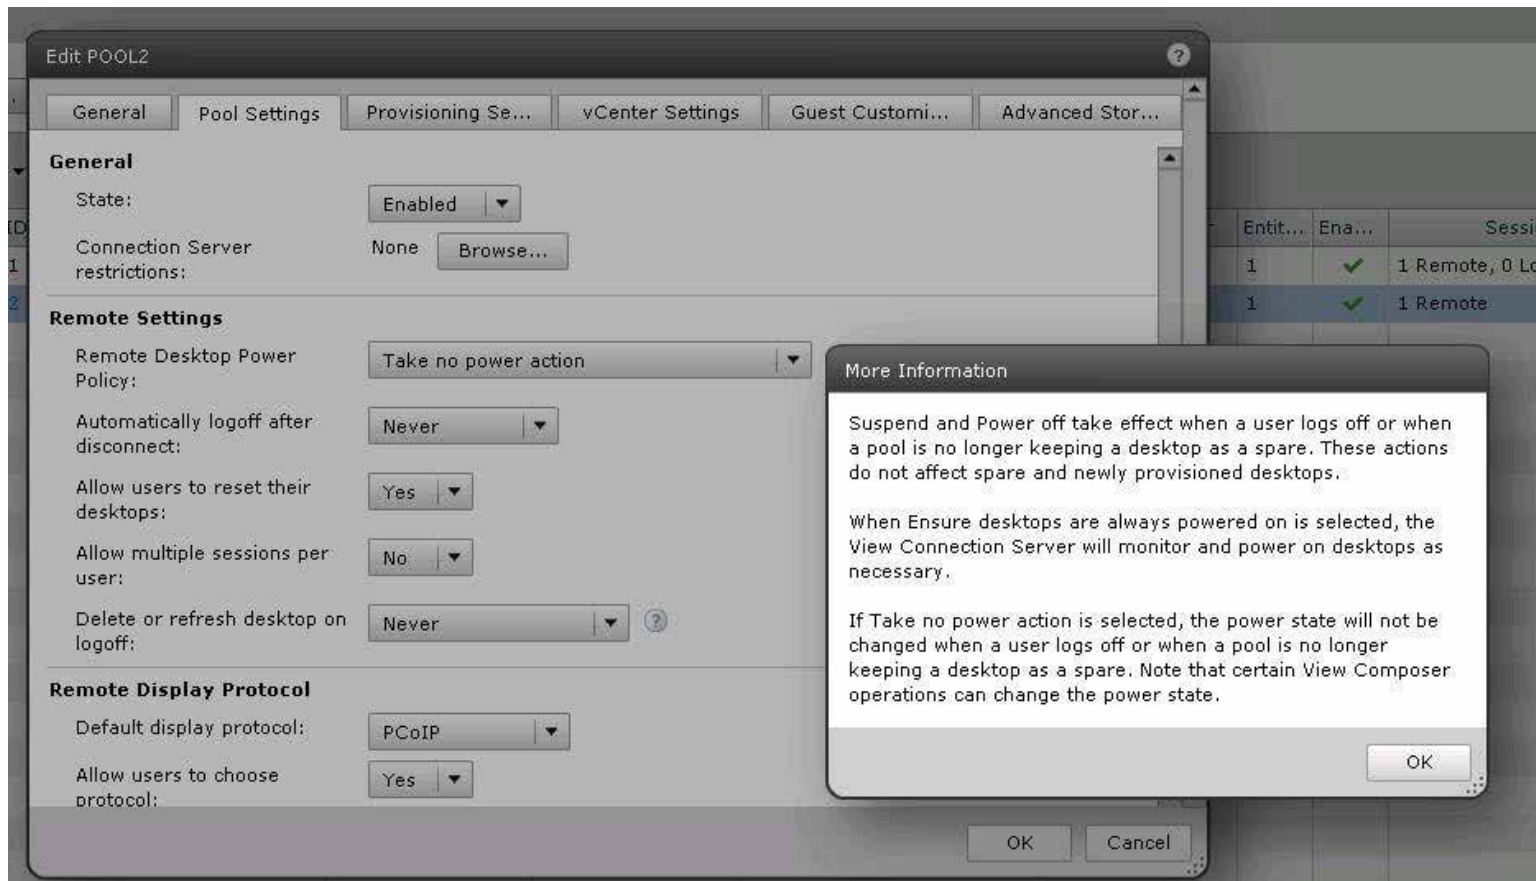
Edit POOL2

General | Pool Settings | Provisioning Se... | vCenter Settings | Guest Customi... | Advanced Stor...

General

State: Enabled

Connection Server restrictions: None Browse...

Remote Settings

Remote Desktop Power Policy: Take no power action

Automatically logoff after disconnect: Never

Allow users to reset their desktops: Yes

Allow multiple sessions per user: No

Delete or refresh desktop on logoff: Never

Remote Display Protocol

Default display protocol: PCoIP

Allow users to choose protocol: Yes

OK Cancel

| Entit... | Ena... | Sessi |
|---|---|---|
| 1 | | 1 Remote, 0 Lc |
| 1 | | 1 Remote |

More Information

Suspend and Power off take effect when a user logs off or when a pool is no longer keeping a desktop as a spare. These actions do not affect spare and newly provisioned desktops.

When Ensure desktops are always powered on is selected, the View Connection Server will monitor and power on desktops as necessary.

If Take no power action is selected, the power state will not be changed when a user logs off or when a pool is no longer keeping a desktop as a spare. Note that certain View Composer operations can change the power state.

OK